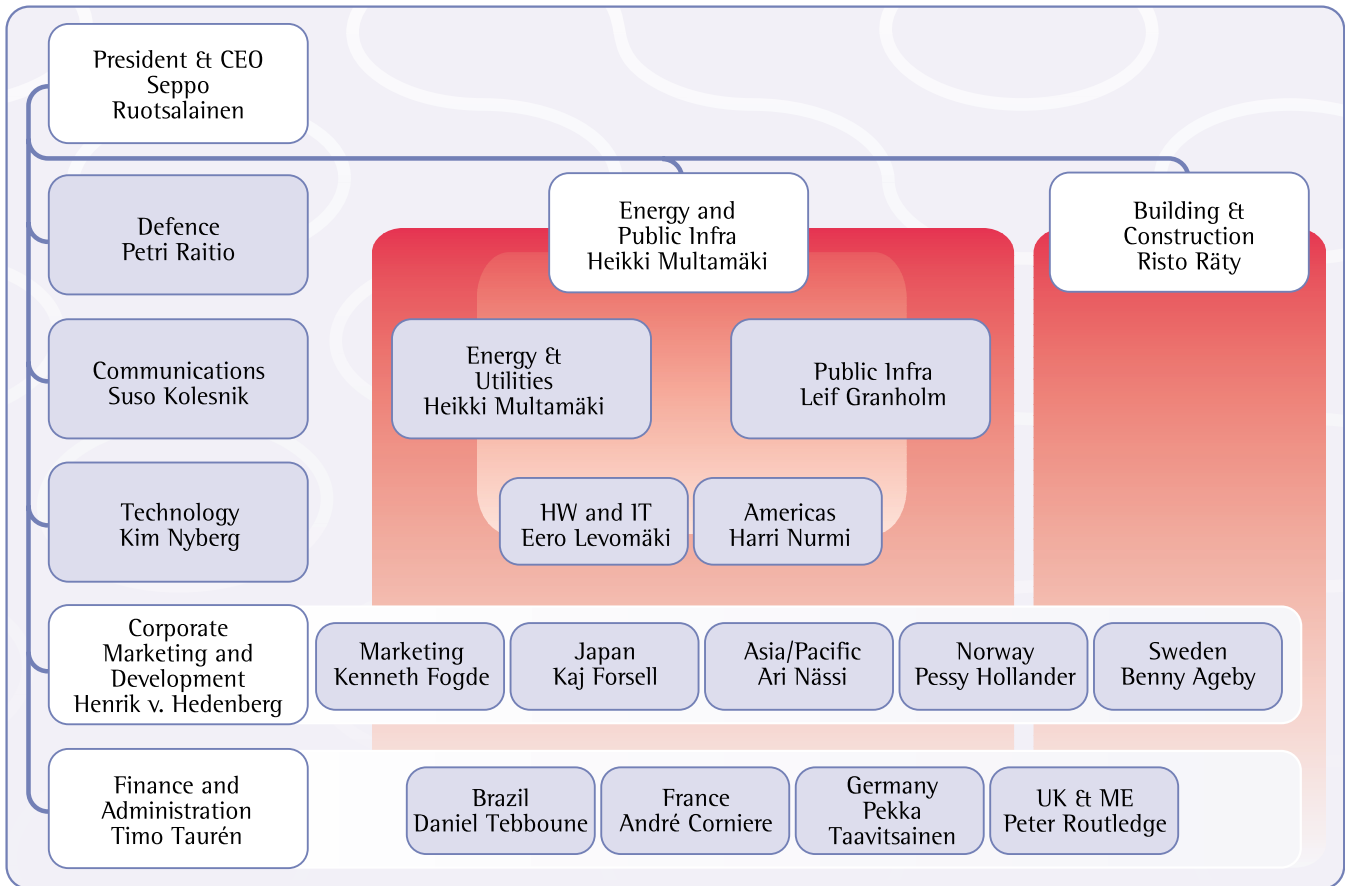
President & CEO
Seppo
Ruotsalainen

Defence
Petri Raitio

Communications
Suso Kolesnik

Technology
Kim Nyberg

Corporate
Marketing and
Development
Henrik v. Hedenberg

Finance and
Administration
Timo Taurén

Energy and
Public Infra
Heikki Multamäki

Building &
Construction
Risto Räty

Energy &
Utilities
Heikki Multamäki

Public Infra
Leif Granholm

HW and IT
Eero Levomäki

Americas
Harri Nurmi

Marketing
Kenneth Fogde

Japan
Kaj Forsell

Asia/Pacific
Ari Nässi

Norway
Pessy Hollander

Sweden
Benny Ageby

Brazil
Daniel Tebboune

France
André Corniere

Germany
Pekka
Taavitsainen

UK & ME
Peter Routledge